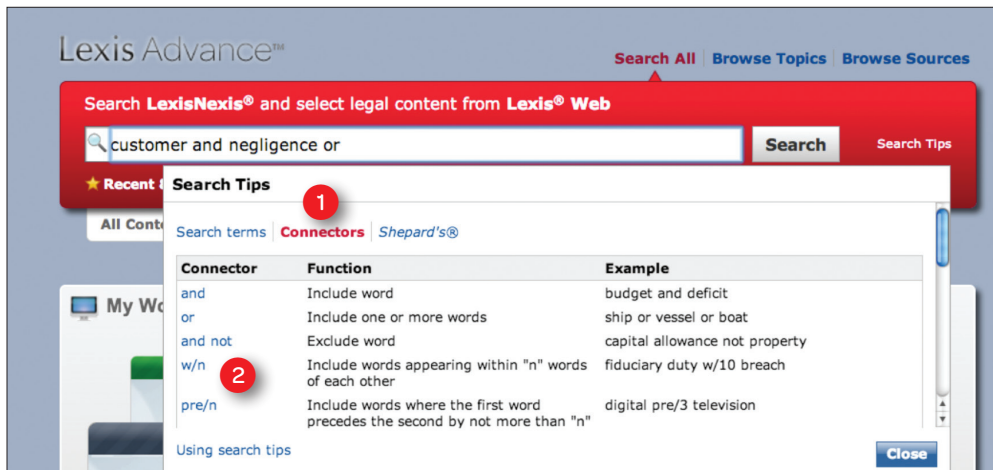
Lexis Advance™

Search All | Browse Topics | Browse Sources

Search LexisNexis® and select legal content from Lexis® Web

customer and negligence or

Search

Search Tips

★ Recent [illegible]

All Conte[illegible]

My Wo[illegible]

Search Tips

1

Search terms | Connectors | Shepard's®

| Connector | Function | Example |
|---|---|---|
| and | Include word | budget and deficit |
| or | Include one or more words | ship or vessel or boat |
| and not | Exclude word | capital allowance not property |
| w/n | Include words appearing within "n" words of each other | fiduciary duty w/10 breach |
| pre/n | Include words where the first word precedes the second by not more than "n" | digital pre/3 television |

2

Using search tips

Close